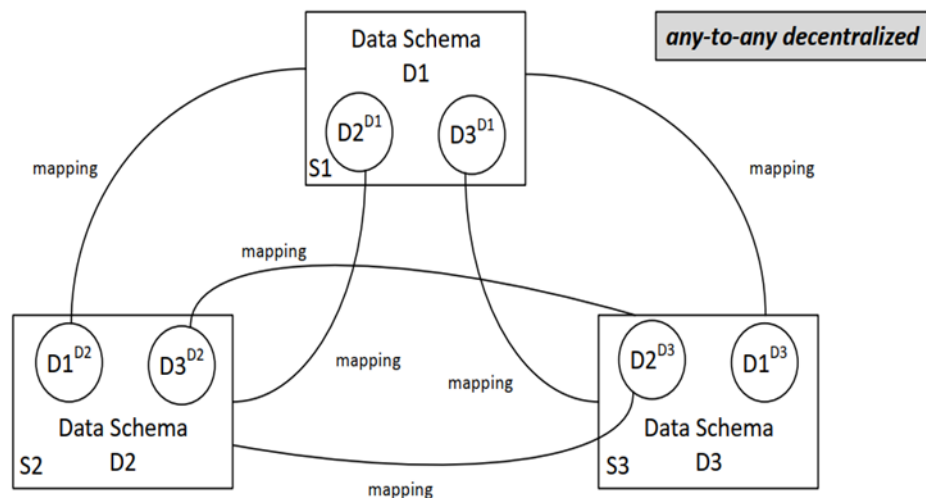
Data Schema
D1

any-to-any decentralized

$D2^{D1}$

$D3^{D1}$

S1

mapping

mapping

mapping

$D1^{D2}$

$D3^{D2}$

mapping

mapping

$D2^{D3}$

$D1^{D3}$

Data Schema
D2

S2

Data Schema
D3

S3

mapping